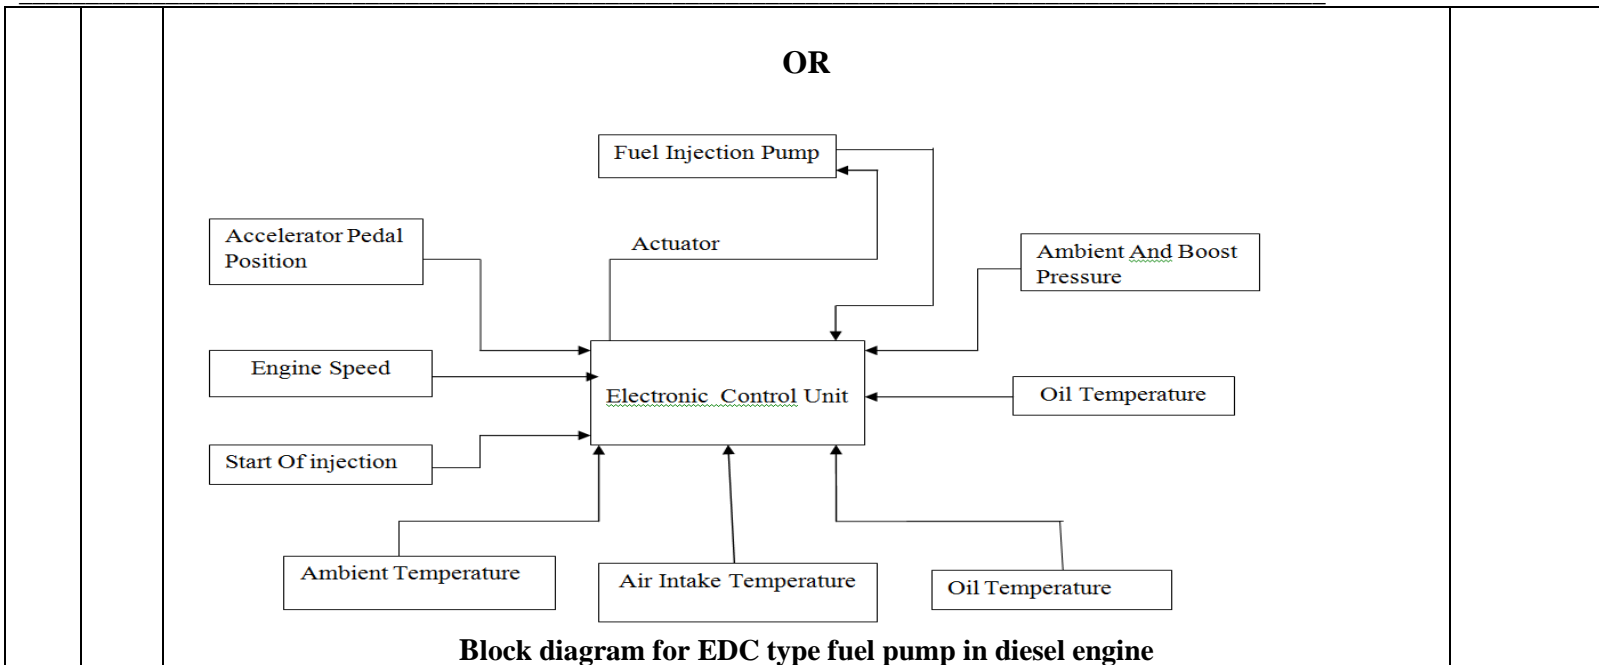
OR

Fuel Injection Pump

Accelerator Pedal Position

Actuator

Ambient And Boost Pressure

Engine Speed

Electronic Control Unit

Oil Temperature

Start Of injection

Ambient Temperature

Air Intake Temperature

Oil Temperature

Block diagram for EDC type fuel pump in diesel engine